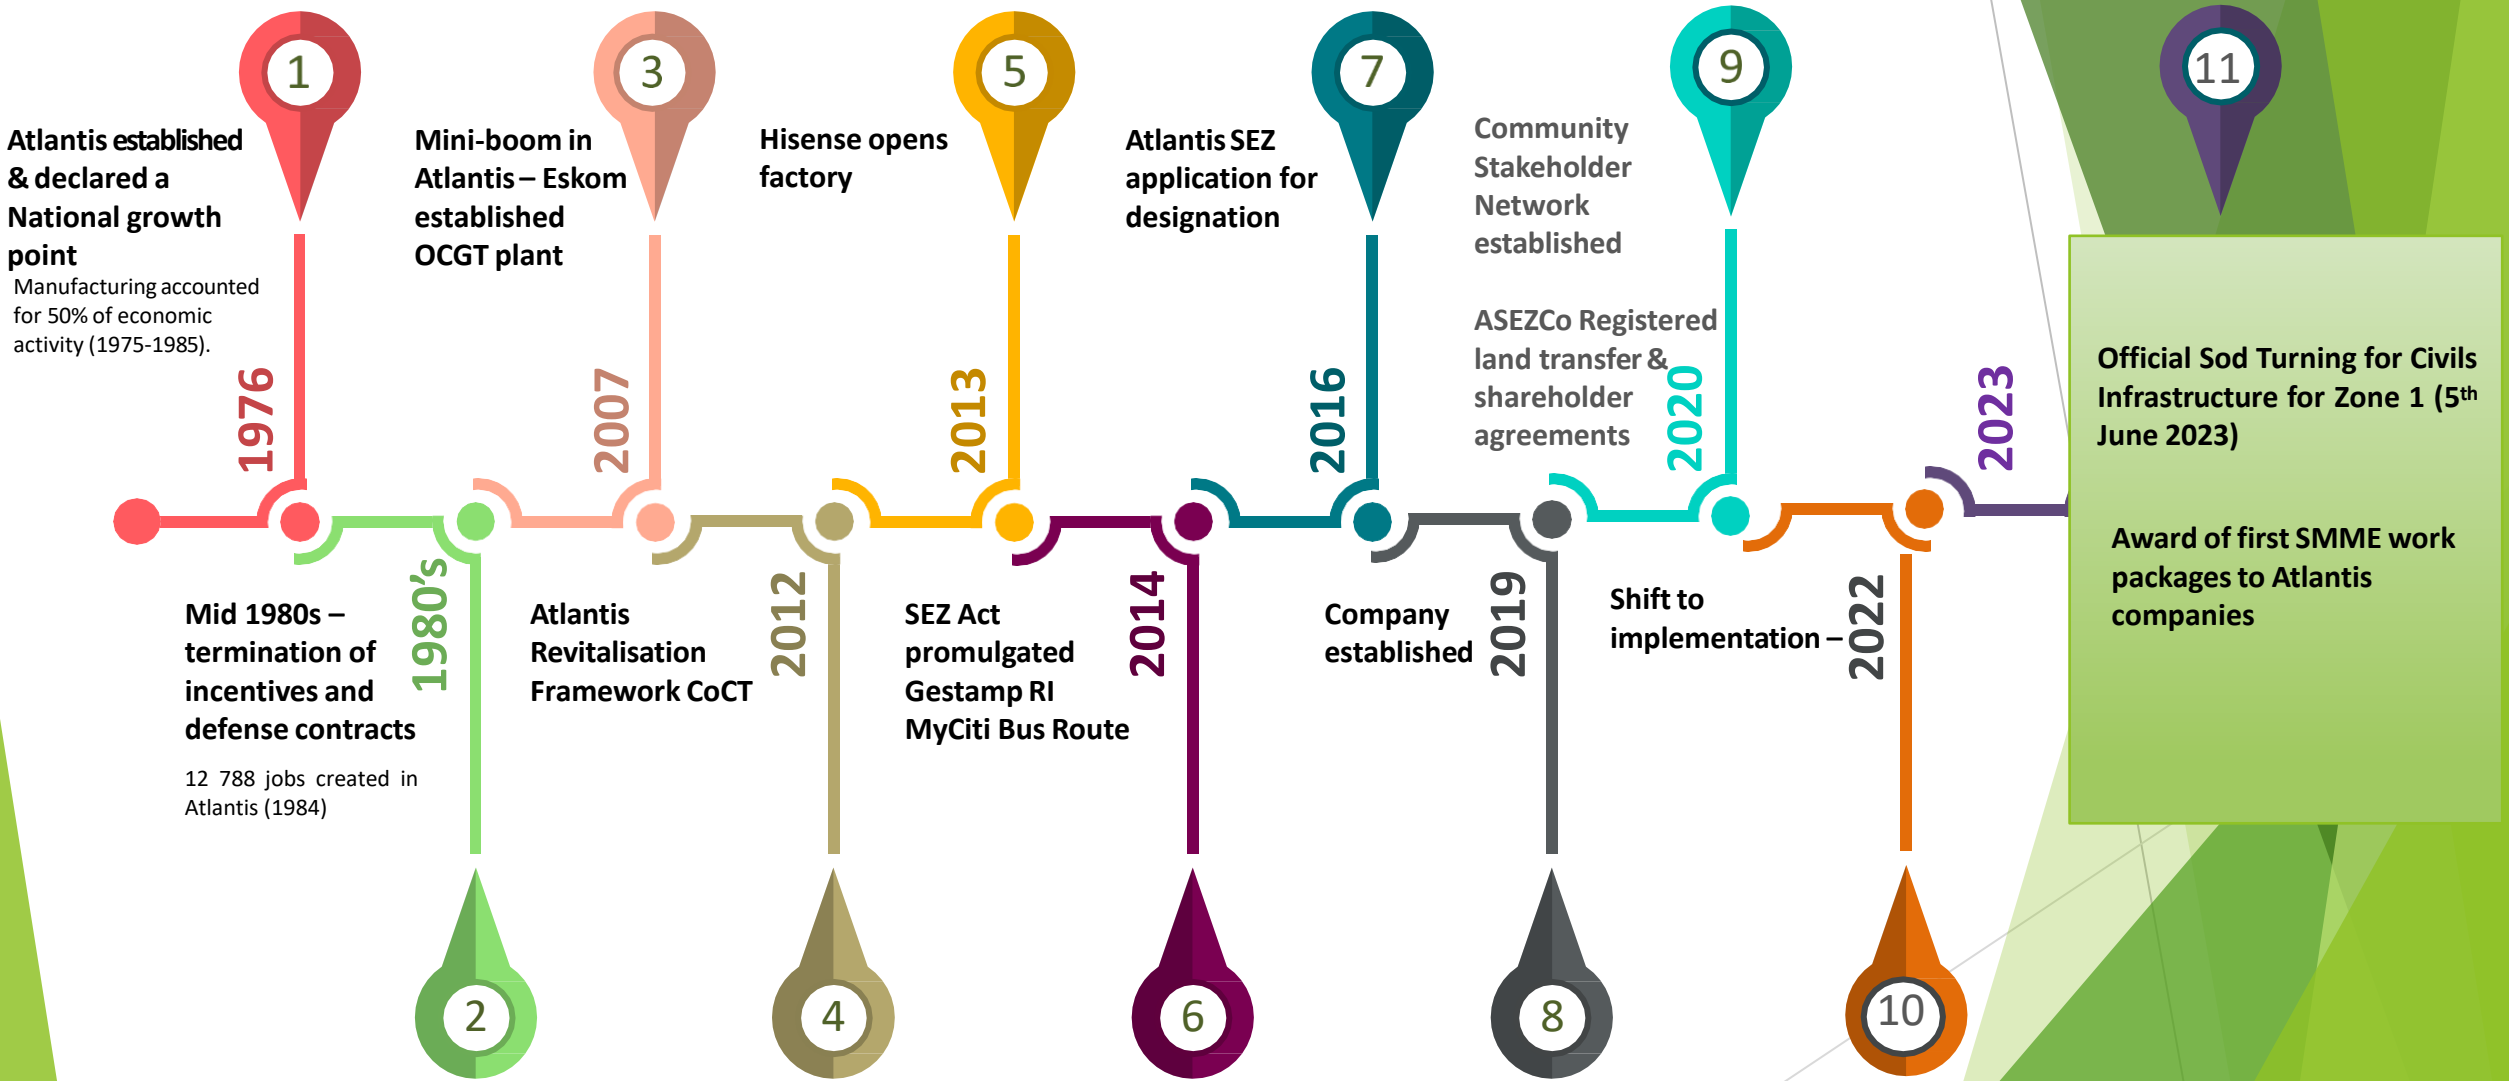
1

Atlantis established & declared a National growth point

Manufacturing accounted for 50% of economic activity (1975-1985).

1976

3

Mini-boom in Atlantis – Eskom established OCGT plant

2007

5

Hisense opens factory

2013

7

Atlantis SEZ application for designation

2016

9

Community Stakeholder Network established

ASEZCo Registered land transfer & shareholder agreements

2020

11

2023

Official Sod Turning for Civils Infrastructure for Zone 1 (5$^{th}$ June 2023)

Award of first SMME work packages to Atlantis companies

Mid 1980s – termination of incentives and defense contracts

12 788 jobs created in Atlantis (1984)

1980's

2

Atlantis Revitalisation Framework CoCT

2012

4

SEZ Act promulgated Gestamp RI MyCiti Bus Route

2014

6

Company established

2019

8

Shift to implementation –

2022

10